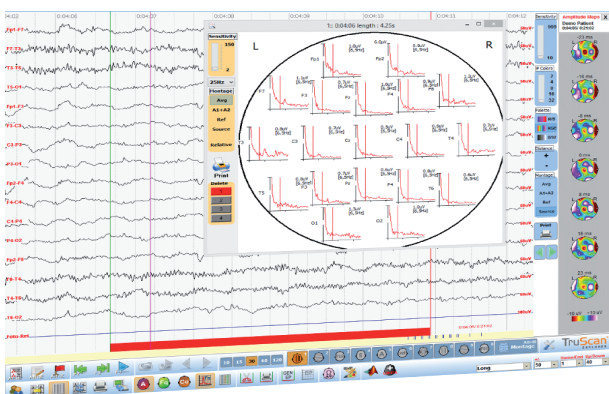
1: 0:04:06 length: 4.25s

Sensitivity
150
2
25Hz

Montage
Avg
A1+A2
Ref
Source
Relative

Print
Delete

L
R

Fp1
Fp2
F7
F3
Fz
F4
F8
T3
C3
Cz
C4
T4
T5
P3
Pz
P4
T6
O1
O2

Sensitivity
Amplitude Maps
Demo Patient

Palette
Montage
Avg
A1+A2
Ref
Source
Print

TruScan

Long
50
40